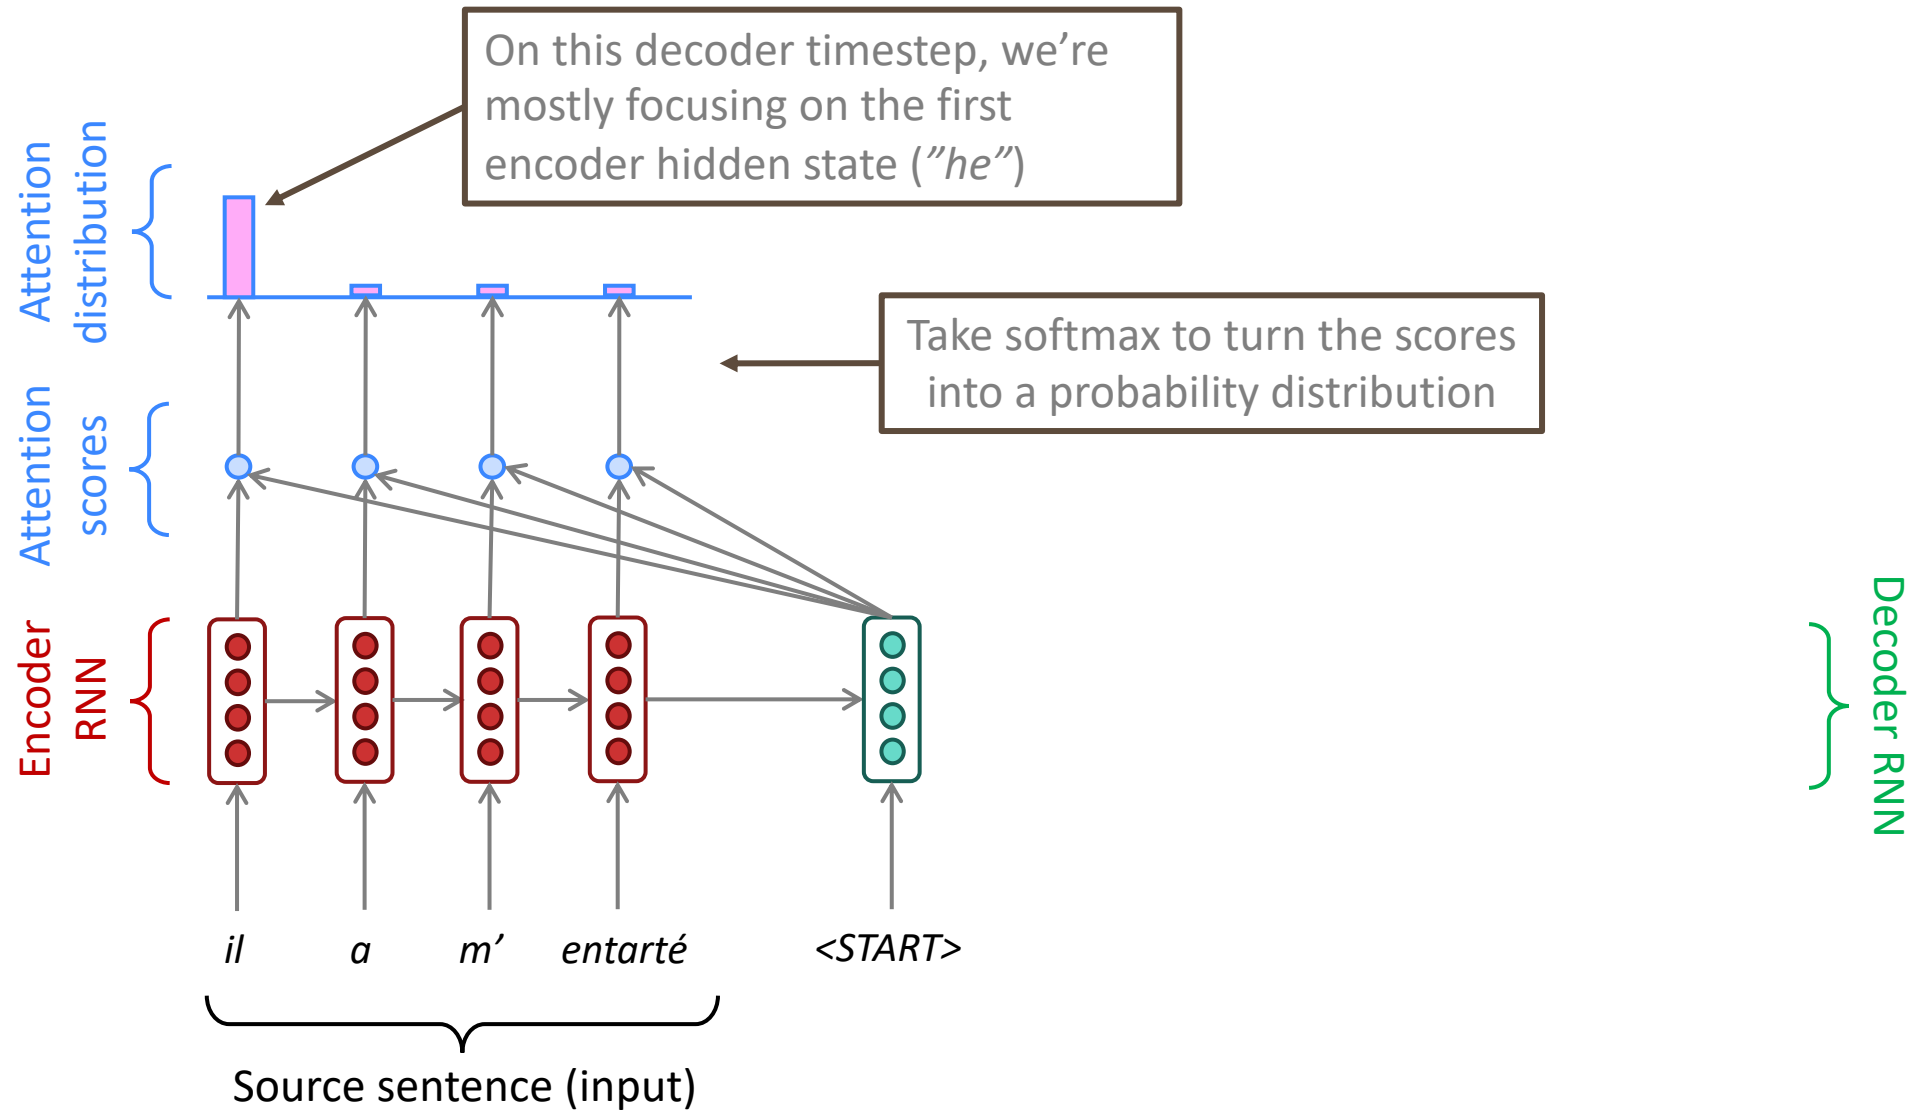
On this decoder timestep, we're mostly focusing on the first encoder hidden state ("he")

Attention distribution

Take softmax to turn the scores into a probability distribution

Attention scores

Encoder RNN

Decoder RNN

il a m' entarté <START>

Source sentence (input)